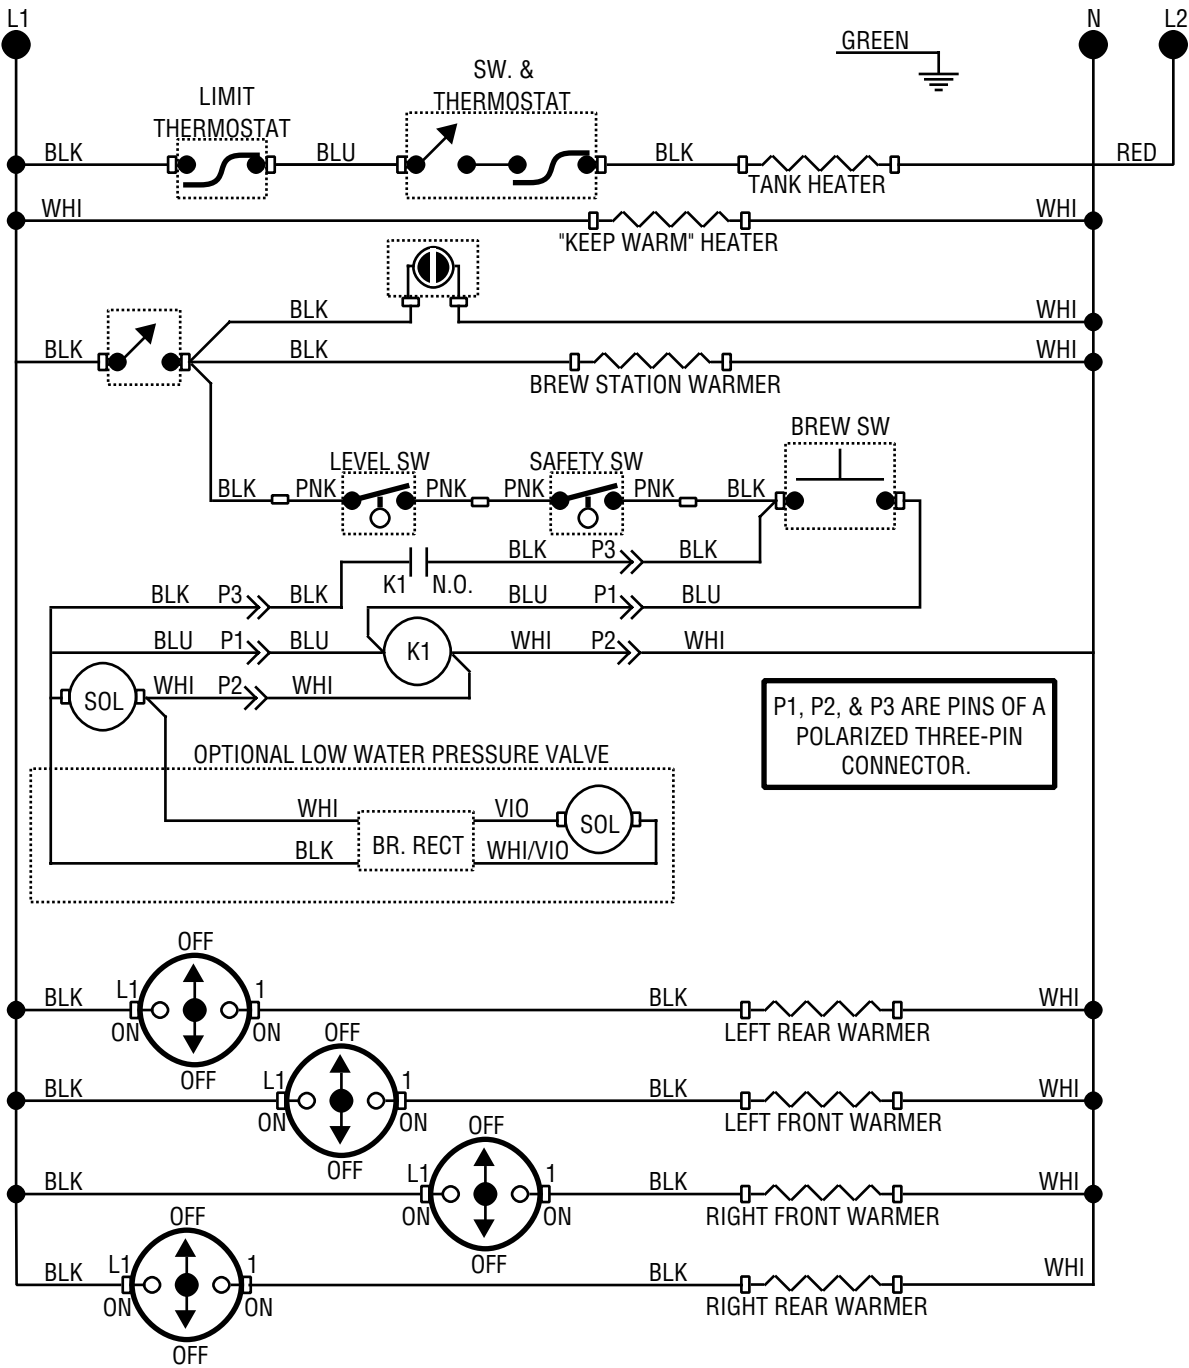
L1
N
L2
GREEN
SW. &
THERMOSTAT
LIMIT
THERMOSTAT
BLK
BLU
BLK
RED
TANK HEATER
WHI
WHI
"KEEP WARM" HEATER
BLK
WHI
BLK
BLK
WHI
BREW STATION WARMER
BREW SW
LEVEL SW
SAFETY SW
BLK
PNK
PNK
PNK
PNK
BLK
BLK
P3
BLK
K1
N.O.
BLK
P3
BLK
BLU
P1
BLU
BLU
P1
BLU
K1
WHI
P2
WHI
SOL
WHI
P2
WHI
P1, P2, & P3 ARE PINS OF A POLARIZED THREE-PIN CONNECTOR.
OPTIONAL LOW WATER PRESSURE VALVE
WHI
VIO
SOL
BLK
BR. RECT
WHI/VIO
OFF
BLK
L1
1
BLK
WHI
ON
ON
LEFT REAR WARMER
OFF
OFF
BLK
L1
1
BLK
WHI
ON
ON
LEFT FRONT WARMER
OFF
OFF
BLK
L1
1
BLK
WHI
ON
ON
RIGHT FRONT WARMER
OFF
OFF
BLK
L1
1
BLK
WHI
ON
ON
RIGHT REAR WARMER
OFF